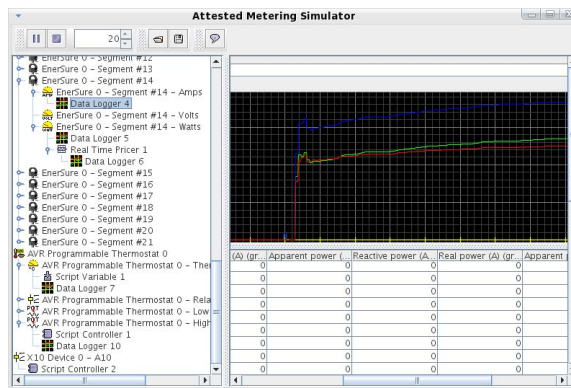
Attested Metering Simulator

20

EnerSure 0 – Segment #12
EnerSure 0 – Segment #13
EnerSure 0 – Segment #14
EnerSure 0 – Segment #14 – Amps
Data Logger 4
EnerSure 0 – Segment #14 – Volts
EnerSure 0 – Segment #14 – Watts
Data Logger 5
Real Time Pricer 1
Data Logger 6
EnerSure 0 – Segment #15
EnerSure 0 – Segment #16
EnerSure 0 – Segment #17
EnerSure 0 – Segment #18
EnerSure 0 – Segment #19
EnerSure 0 – Segment #20
EnerSure 0 – Segment #21
AVR Programmable Thermostat 0
AVR Programmable Thermostat 0 – Ther
Script Variable 1
Data Logger 7
AVR Programmable Thermostat 0 – Rela
AVR Programmable Thermostat 0 – Low
AVR Programmable Thermostat 0 – High
Script Controller 1
Data Logger 10
X10 Device 0 – A10
Script Controller 2

| (A) (gr... | Apparent power (... | Reactive power (A... | Real power (A) (gr... | Apparent |
|---|---|---|---|---|
| 0 | 0 | 0 | 0 | |
| 0 | 0 | 0 | 0 | |
| 0 | 0 | 0 | 0 | |
| 0 | 0 | 0 | 0 | |
| 0 | 0 | 0 | 0 | |
| 0 | 0 | 0 | 0 | |
| 0 | 0 | 0 | 0 | |
| 0 | 0 | 0 | 0 | |
| 0 | 0 | 0 | 0 | |